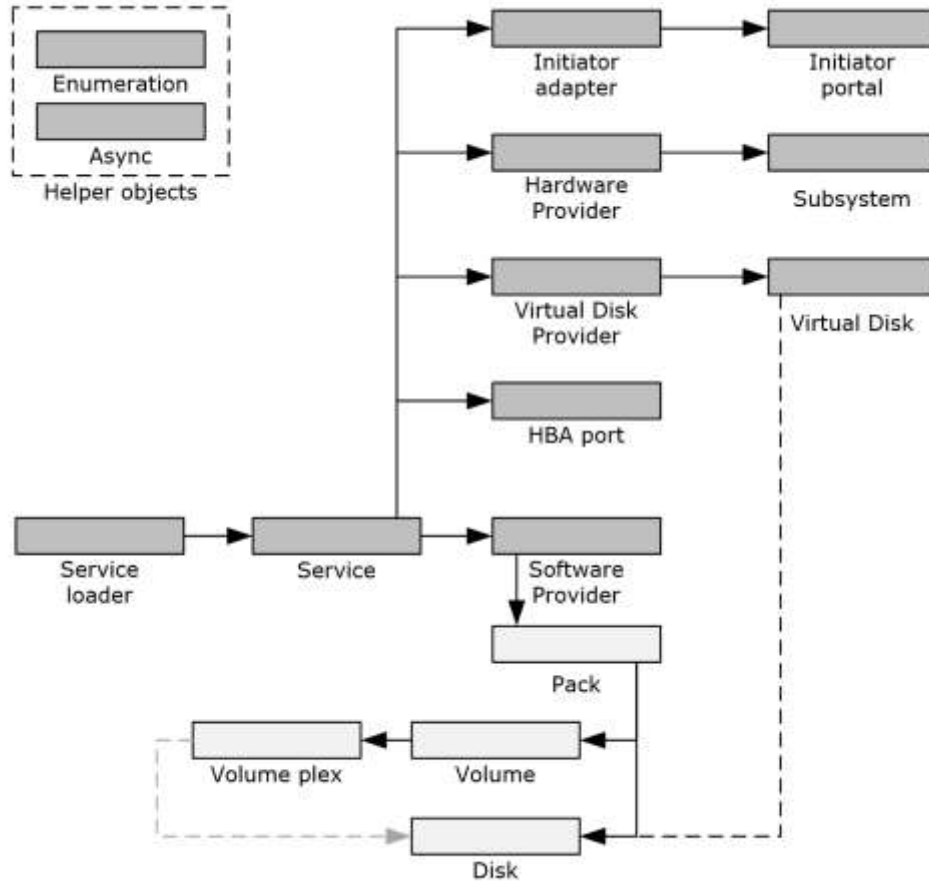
Enumeration

Async

Helper objects

Initiator adapter

Initiator portal

Hardware Provider

Subsystem

Virtual Disk Provider

Virtual Disk

HBA port

Service loader

Service

Software Provider

Pack

Volume plex

Volume

Disk